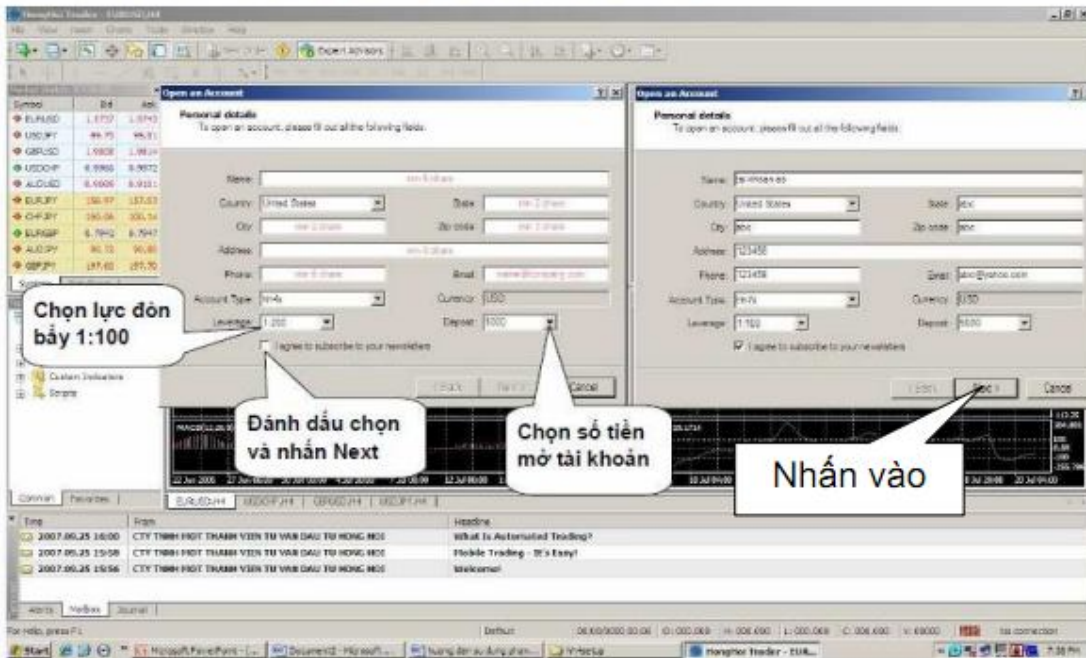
HongHoc Trader - EURUSD,H4

File View Insert Charts Tools Window Help

Expert Advisors

Symbol Bid Ask
EURUSD 1.3737 1.3740
USDJPY
GBPUSD
USDCHF
AUDUSD
EURJPY
CHFJPY
EURGBP
AUDJPY
GBPJPY

Open an Account

Personal details
To open an account, please fill out all the following fields:

Name:
Country: United States
State:
City:
Zip code:
Address:
Phone:
Email:
Account Type:
Currency: USD
Leverage: 1:100
Deposit: 5000
I agree to subscribe to your newsletters

< Back Next > Cancel

Open an Account

Personal details
To open an account, please fill out all the following fields:

Name: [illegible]
Country: United States
State: abc
City: abc
Zip code: abc
Address: 123456
Phone: 123456
Email: abc@yahoo.com
Account Type: H-N
Currency: USD
Leverage: 1:100
Deposit: 5000
I agree to subscribe to your newsletters

< Back Next > Cancel

Chọn lực đòn bẩy 1:100

Đánh dấu chọn và nhấn Next

Chọn số tiền mở tài khoản

Nhấn vào

Custom Indicators
Scripts

Common Favorites

EURUSD,H4 USDCHF,H4 GBPUSD,H4 USDJPY,H4

Time From Headline
2007.06.25 16:00 CTY TNHH MOT THANH VIEN TU VAN DAU TU HONG HOI What Is Automated Trading?
2007.06.25 15:58 CTY TNHH MOT THANH VIEN TU VAN DAU TU HONG HOI Mobile Trading - It's Easy!
2007.06.25 15:56 CTY TNHH MOT THANH VIEN TU VAN DAU TU HONG HOI Welcome!

Alerts Mailbox Journal

For Help, press F1 Default No connection

Start Microsoft PowerPoint Document2 - Microsoft HongHoc Trader - EUR